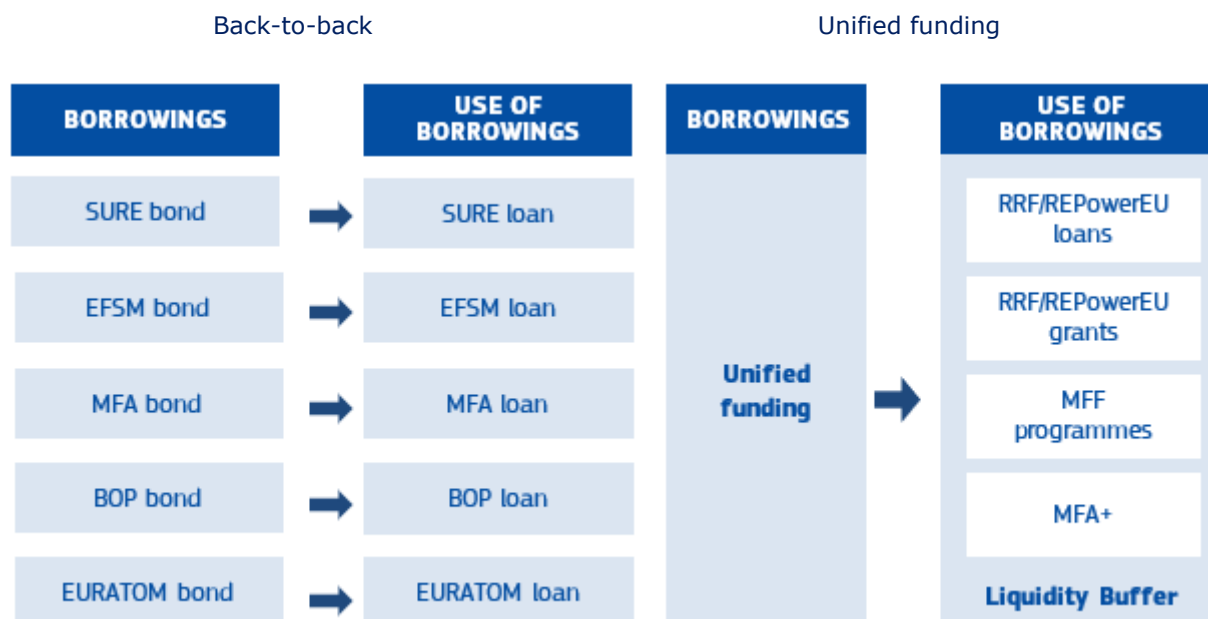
Back-to-back

Unified funding

| BORROWINGS | USE OF BORROWINGS |
|---|---|
| SURE bond | SURE loan |
| EFSM bond | EFSM loan |
| MFA bond | MFA loan |
| BOP bond | BOP loan |
| EURATOM bond | EURATOM loan |

| BORROWINGS | USE OF BORROWINGS |
|---|---|
| Unified funding | RRF/REPowerEU loans |
| | RRF/REPowerEU grants |
| | MFF programmes |
| | MFA+ |
| | Liquidity Buffer |